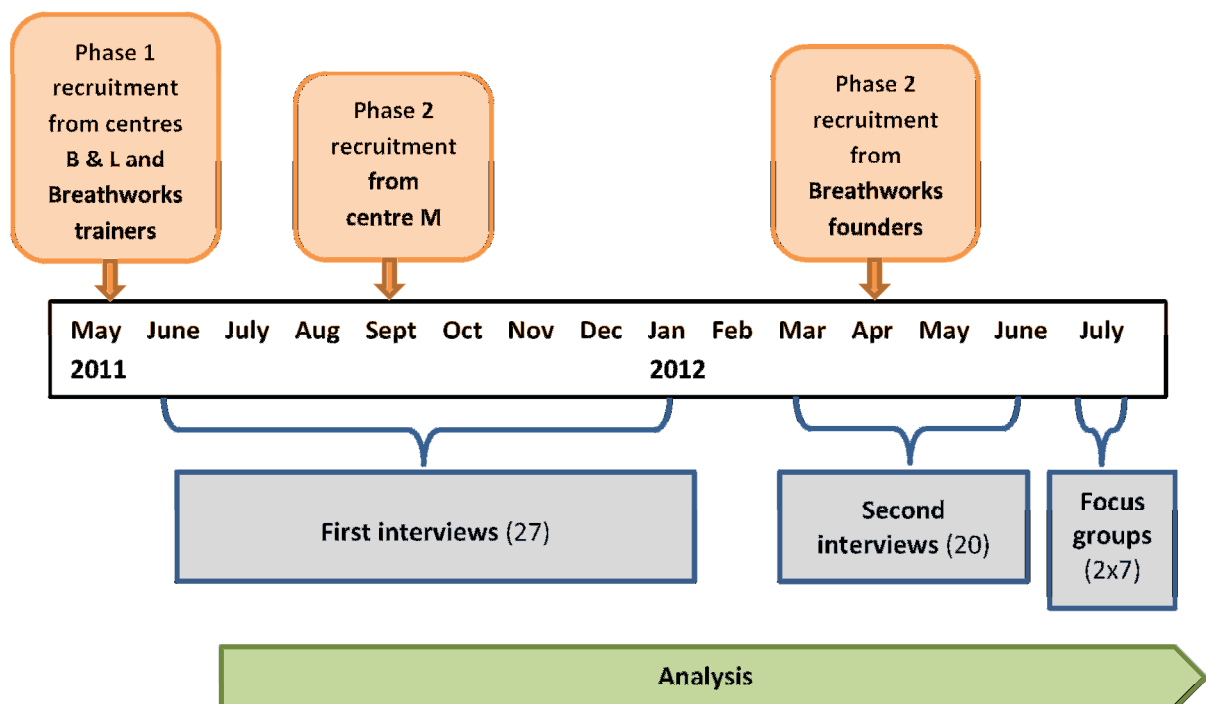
Phase 1 recruitment from centres B & L and Breathworks trainers

Phase 2 recruitment from centre M

Phase 2 recruitment from Breathworks founders

| May 2011 | June | July | Aug | Sept | Oct | Nov | Dec | Jan 2012 | Feb | Mar | Apr | May | June | July |
|---|---|---|---|---|---|---|---|---|---|---|---|---|---|---|

First interviews (27)

Second interviews (20)

Focus groups (2x7)

Analysis